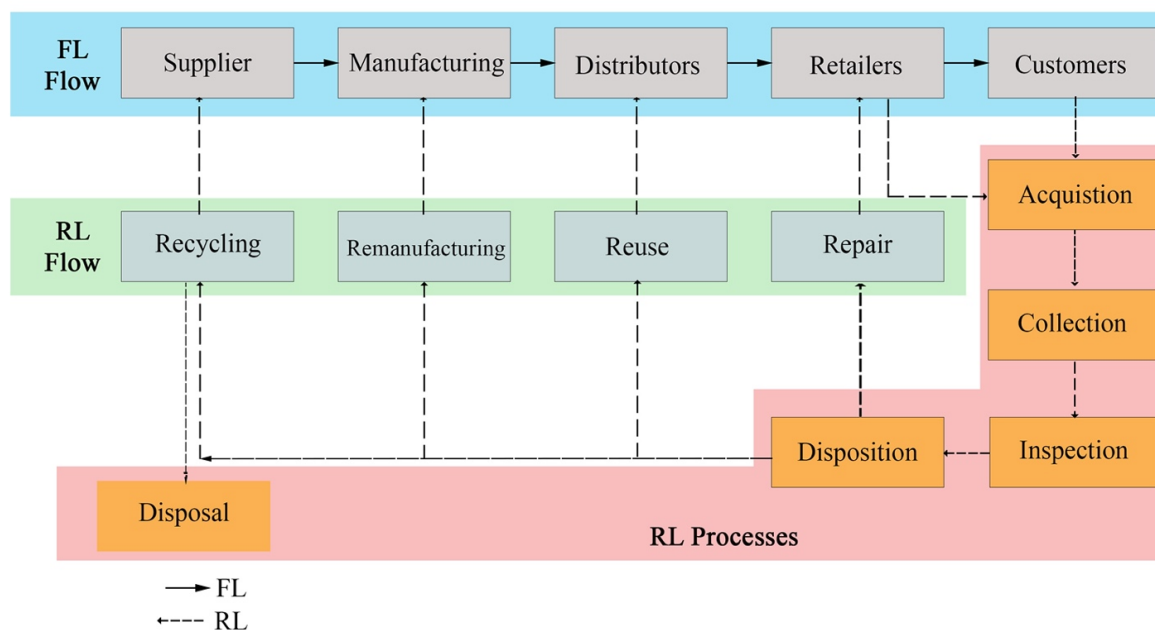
FL Flow

Supplier

Manufacturing

Distributors

Retailers

Customers

Acquistion

RL Flow

Recycling

Remanufacturing

Reuse

Repair

Collection

Disposition

Inspection

Disposal

RL Processes

FL

RL